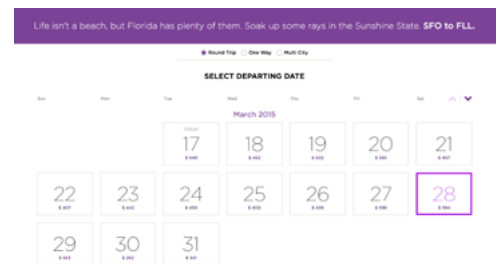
Life isn't a beach, but Florida has plenty of them. Soak up some rays in the Sunshine State. SFO to FLL.

Round Trip One Way Multi City

SELECT DEPARTING DATE

Sun Mon Tue Wed Thu Fri Sat

March 2015

| | | | | | | |
|---|---|---|---|---|---|---|
| | | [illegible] 17 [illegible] | 18 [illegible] | 19 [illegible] | 20 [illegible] | 21 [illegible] |
| 22 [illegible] | 23 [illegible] | 24 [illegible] | 25 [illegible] | 26 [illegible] | 27 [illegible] | 28 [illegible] |
| 29 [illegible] | 30 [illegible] | 31 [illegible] | | | | |